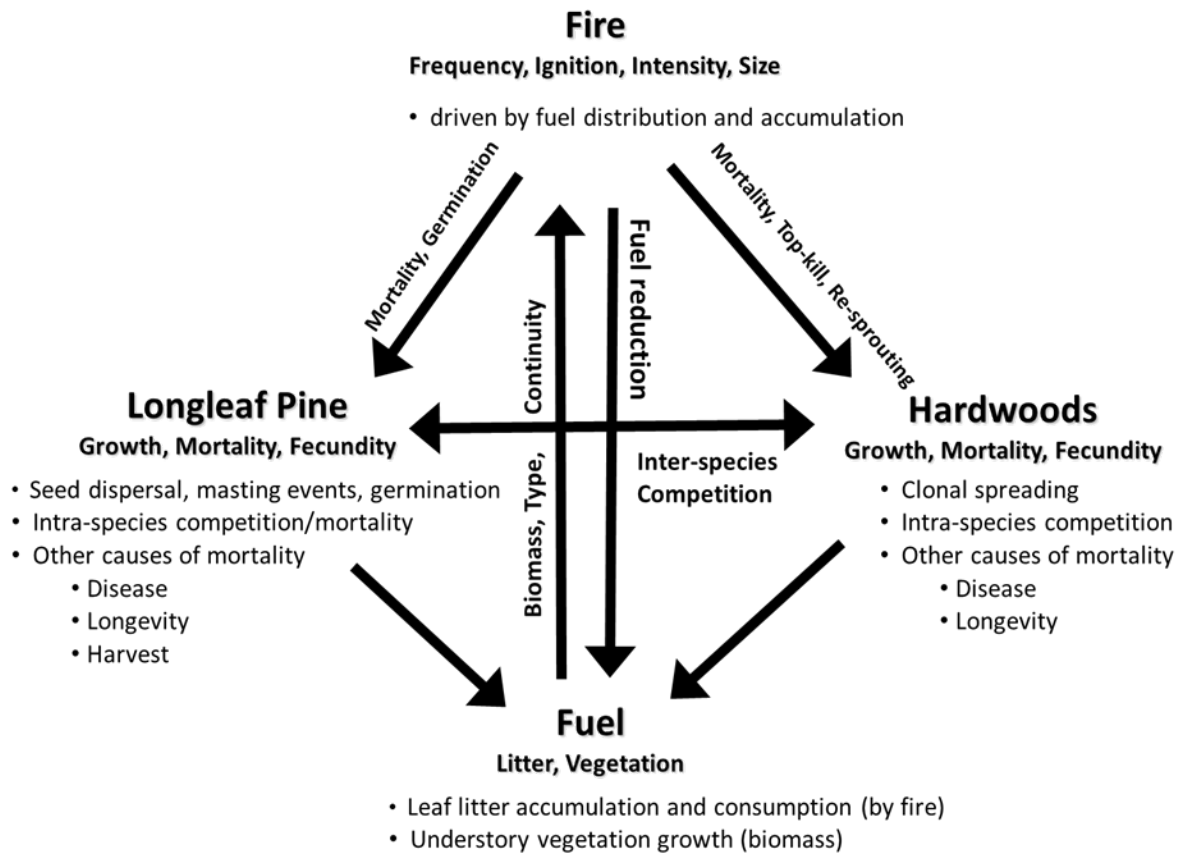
Fire
Frequency, Ignition, Intensity, Size
• driven by fuel distribution and accumulation

Mortality, Germination

Mortality, Top-kill, Re-sprouting

Biomass, Type, Continuity

Fuel reduction

Longleaf Pine
Growth, Mortality, Fecundity
• Seed dispersal, masting events, germination
• Intra-species competition/mortality
• Other causes of mortality
• Disease
• Longevity
• Harvest

Inter-species Competition

Hardwoods
Growth, Mortality, Fecundity
• Clonal spreading
• Intra-species competition
• Other causes of mortality
• Disease
• Longevity

Fuel
Litter, Vegetation
• Leaf litter accumulation and consumption (by fire)
• Understory vegetation growth (biomass)